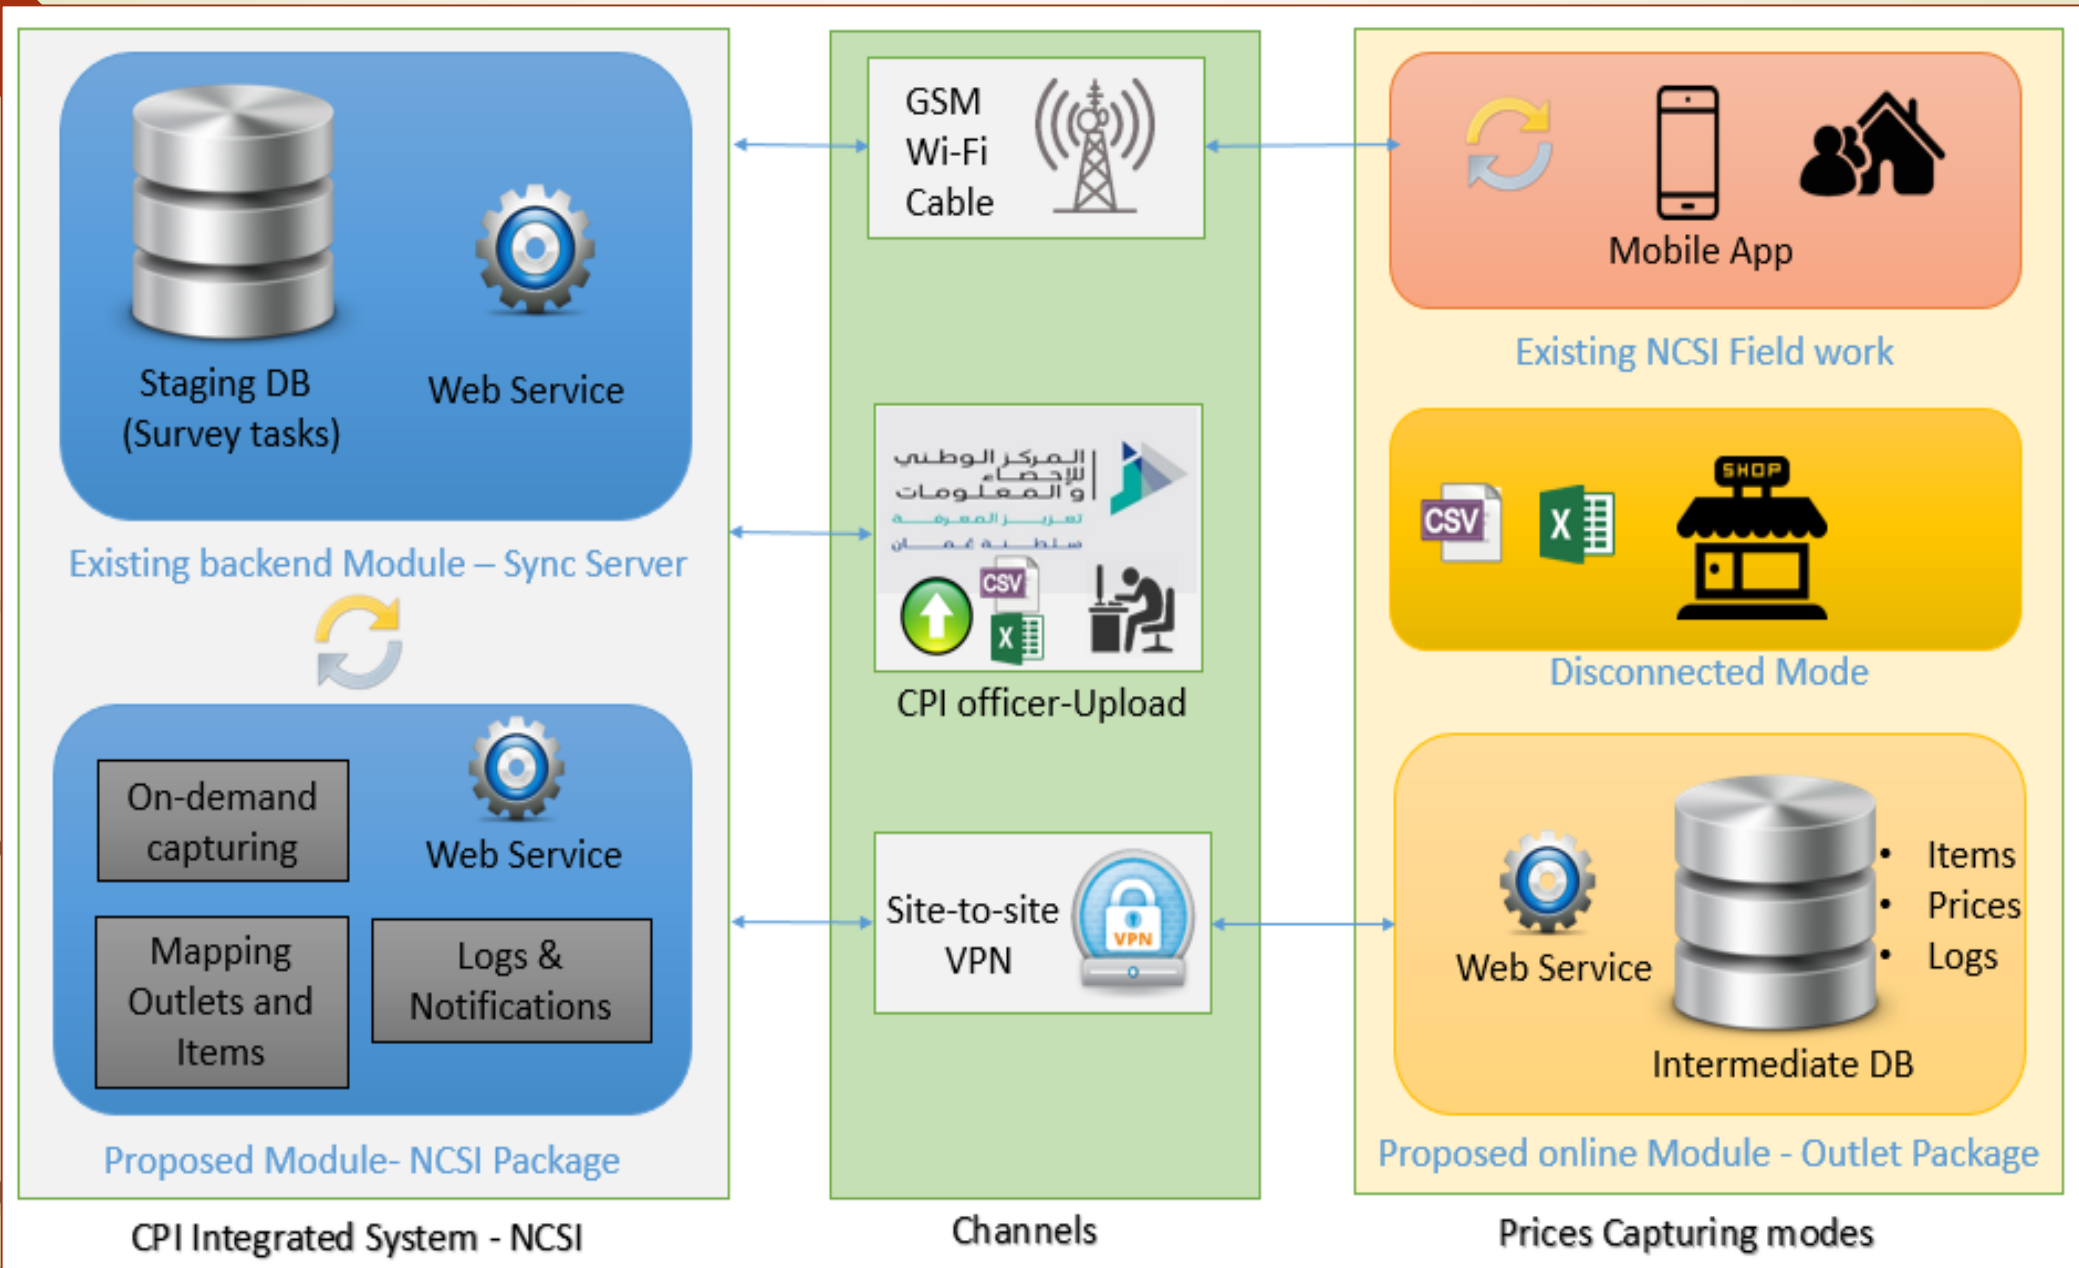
Staging DB
(Survey tasks)

Web Service

Existing backend Module – Sync Server

On-demand capturing

Web Service

Mapping Outlets and Items

Logs & Notifications

Proposed Module- NCSI Package

CPI Integrated System - NCSI

GSM
Wi-Fi
Cable

المركز الوطني للإحصاء والمعلومات
تعزيز المعرفة
سلطنة عمان

CSV

X

CPI officer-Upload

Site-to-site VPN

VPN

Channels

Mobile App

Existing NCSI Field work

CSV

X

SHOP

Disconnected Mode

Web Service

- Items
- Prices
- Logs

Intermediate DB

Proposed online Module - Outlet Package

Prices Capturing modes